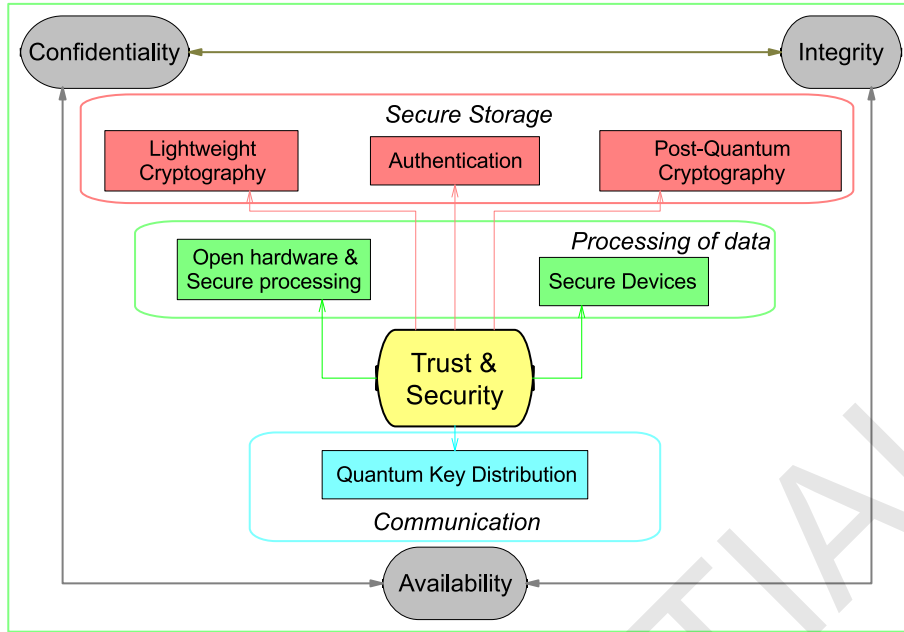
Confidentiality

Integrity

Secure Storage

Lightweight Cryptography

Authentication

Post-Quantum Cryptography

Processing of data

Open hardware & Secure processing

Secure Devices

Trust & Security

Quantum Key Distribution

Communication

Availability

TIAL